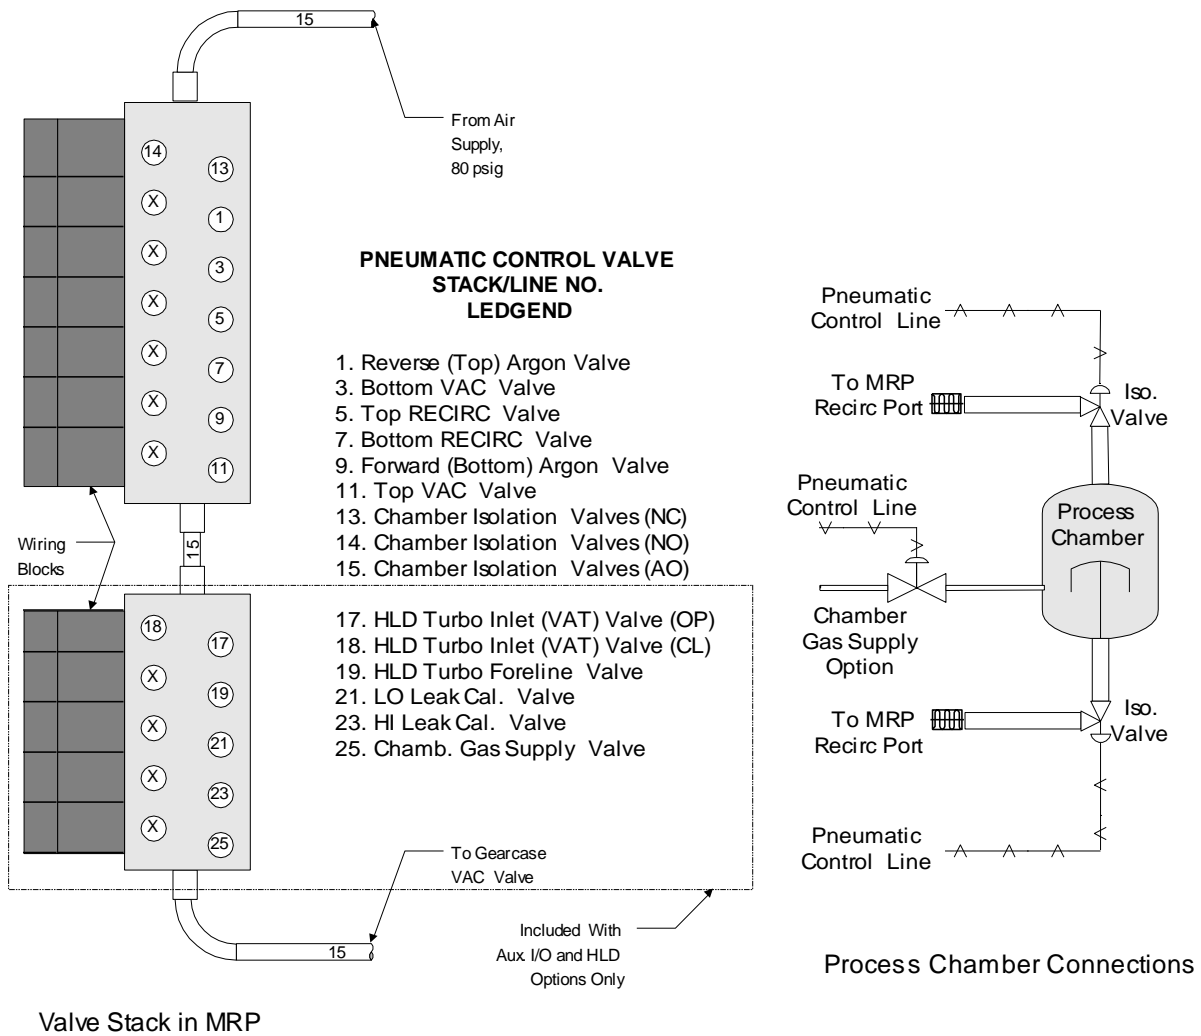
15

From Air Supply, 80 psig

14 13
X 1
X 3
X 5
X 7
X 9
X 11

PNEUMATIC CONTROL VALVE
STACK/LINE NO.
LEDGEND

1. Reverse (Top) Argon Valve
3. Bottom VAC Valve
5. Top RECIRC Valve
7. Bottom RECIRC Valve
9. Forward (Bottom) Argon Valve
11. Top VAC Valve
13. Chamber Isolation Valves (NC)
14. Chamber Isolation Valves (NO)
15. Chamber Isolation Valves (AO)

15

Wiring Blocks

18 17
X 19
X 21
X 23
X 25

17. HLD Turbo Inlet (VAT) Valve (OP)
18. HLD Turbo Inlet (VAT) Valve (CL)
19. HLD Turbo Foreline Valve
21. LO Leak Cal. Valve
23. HI Leak Cal. Valve
25. Chamb. Gas Supply Valve

To Gearcase VAC Valve

15

Included With Aux. I/O and HLD Options Only

Valve Stack in MRP

Pneumatic Control Line

To MRP Recirc Port

Iso. Valve

Pneumatic Control Line

Process Chamber

Chamber Gas Supply Option

To MRP Recirc Port

Iso. Valve

Pneumatic Control Line

Process Chamber Connections